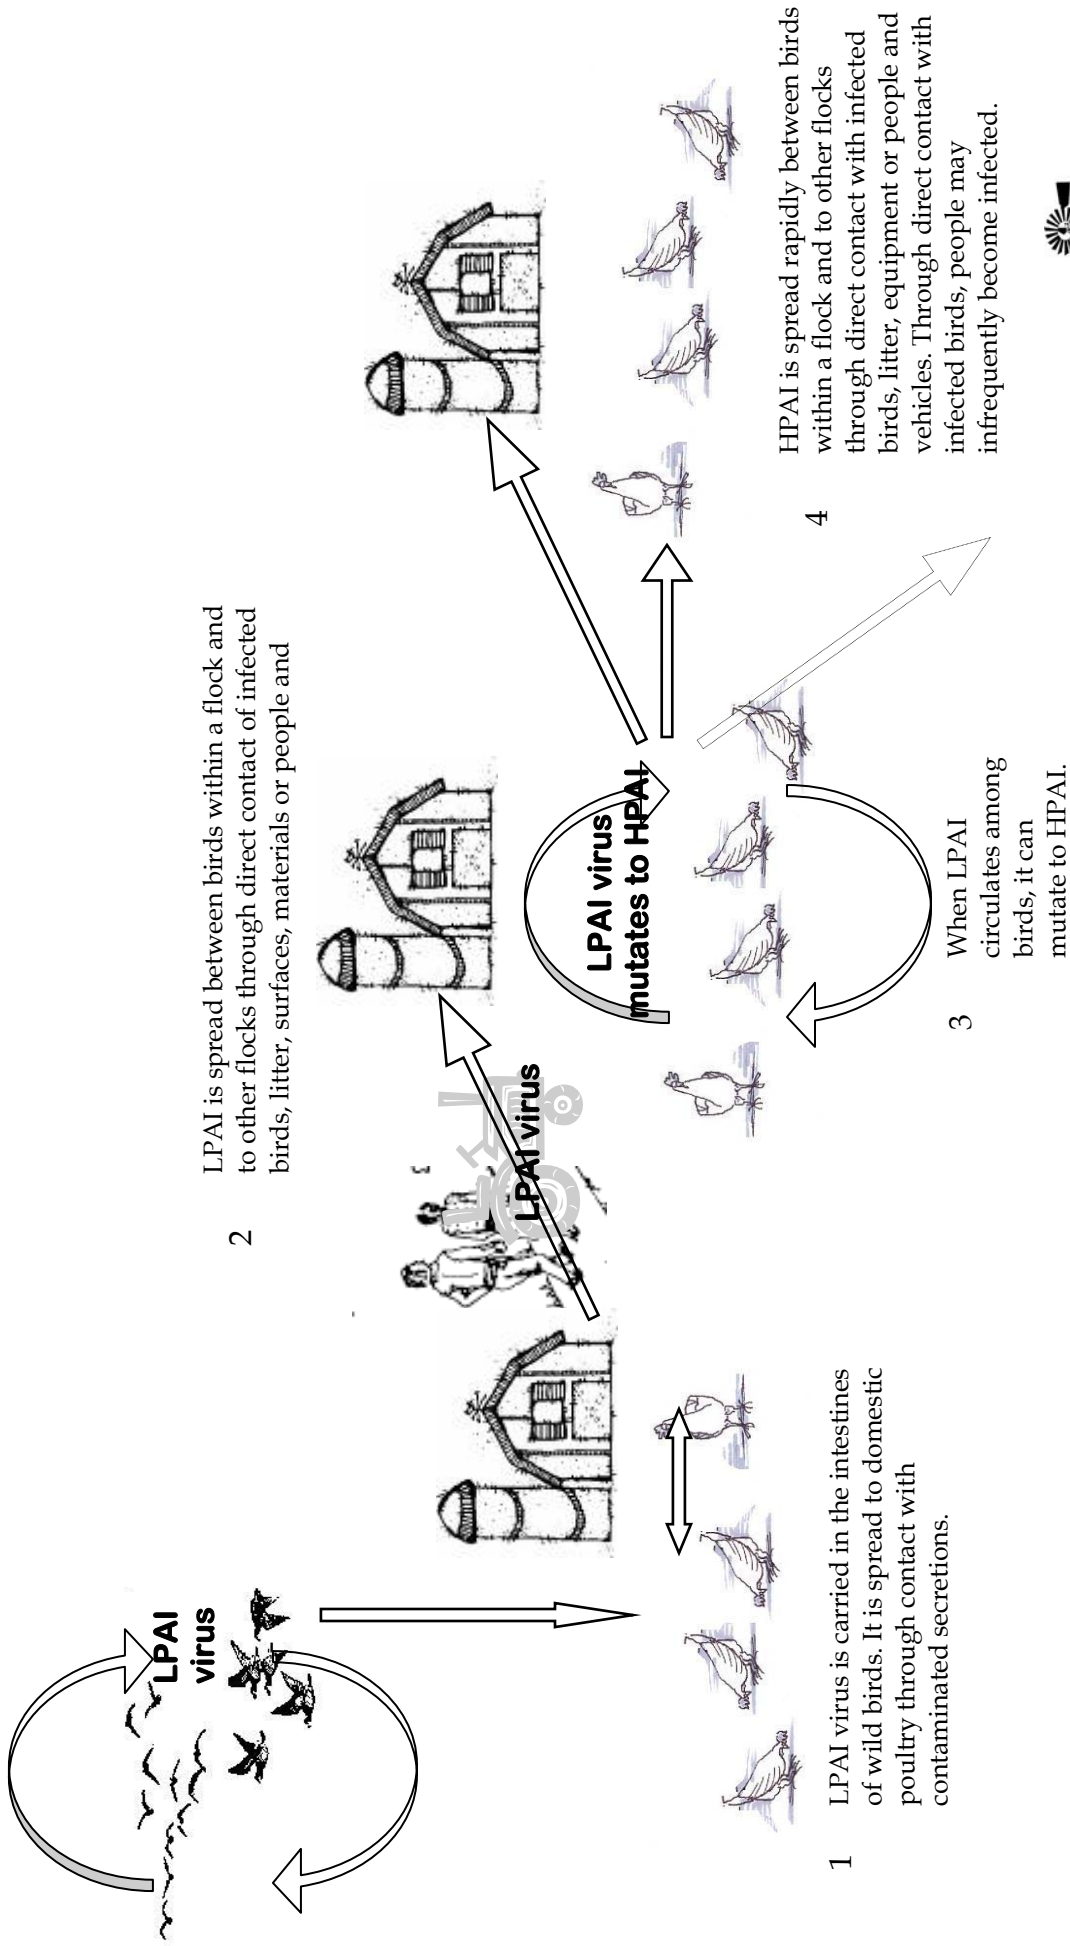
LPAI virus

1 LPAI virus is carried in the intestines of wild birds. It is spread to domestic poultry through contact with contaminated secretions.

LPAI virus

2 LPAI is spread between birds within a flock and to other flocks through direct contact of infected birds, litter, surfaces, materials or people and

LPAI virus mutates to HPAI

3 When LPAI circulates among birds, it can mutate to HPAI.

4 HPAI is spread rapidly between birds within a flock and to other flocks through direct contact with infected birds, litter, equipment or people and vehicles. Through direct contact with infected birds, people may infrequently become infected.